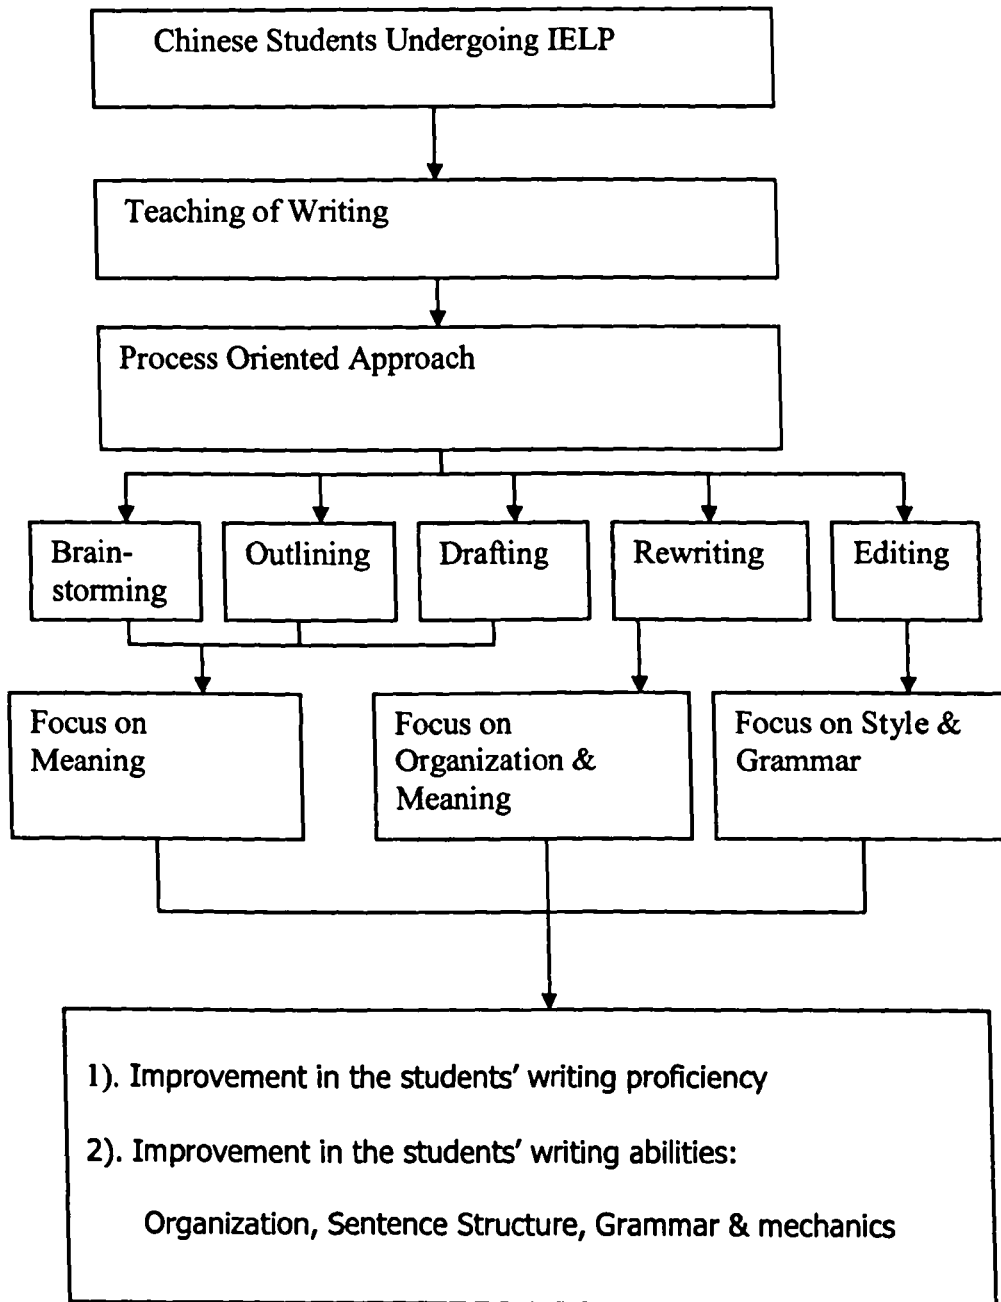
Chinese Students Undergoing IELP

Teaching of Writing

Process Oriented Approach

Brainstorming

Outlining

Drafting

Rewriting

Editing

Focus on Meaning

Focus on Organization & Meaning

Focus on Style & Grammar

1). Improvement in the students' writing proficiency

2). Improvement in the students' writing abilities:

Organization, Sentence Structure, Grammar & mechanics